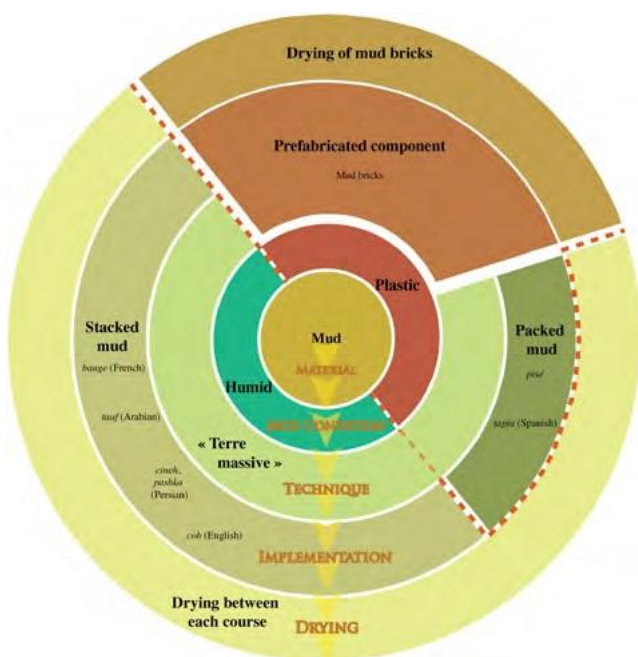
Drying of mud bricks

Prefabricated component

Mud bricks

Plastic

Mud

Material

Humid

Mud condition

Stacked mud

bauge (French)

tauf (Arabian)

cineh, pakhsa (Persian)

cob (English)

« Terre massive »

Technique

Implementation

Packed mud

pisé

tapia (Spanish)

Drying between each course

Drying